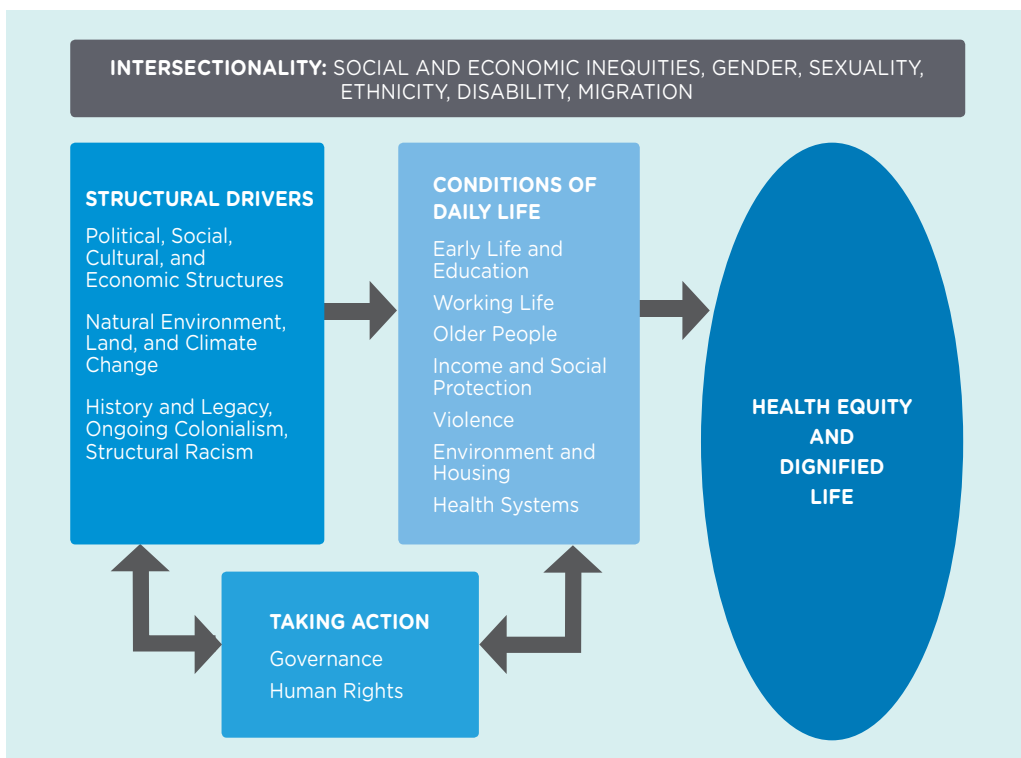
INTERSECTIONALITY: SOCIAL AND ECONOMIC INEQUITIES, GENDER, SEXUALITY, ETHNICITY, DISABILITY, MIGRATION

STRUCTURAL DRIVERS

Political, Social, Cultural, and Economic Structures

Natural Environment, Land, and Climate Change

History and Legacy, Ongoing Colonialism, Structural Racism

CONDITIONS OF DAILY LIFE

Early Life and Education

Working Life

Older People

Income and Social Protection

Violence

Environment and Housing

Health Systems

HEALTH EQUITY AND DIGNIFIED LIFE

TAKING ACTION

Governance

Human Rights